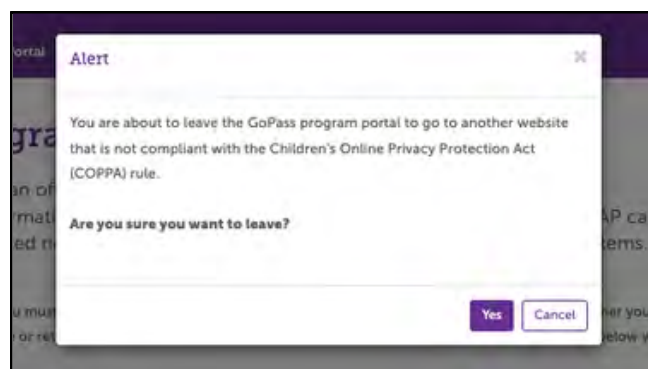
ortal

Alert

×

gra

n of

mat

ed r

AP ca

ems.

u mu

or ret

er you

elow y

You are about to leave the GoPass program portal to go to another website that is not compliant with the Children's Online Privacy Protection Act (COPPA) rule.

Are you sure you want to leave?

Yes

Cancel